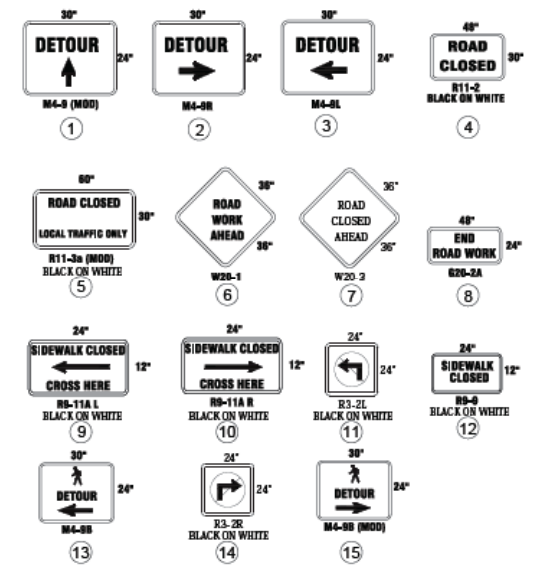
30"
DETOUR
24"
M4-8 (MOD)
1

30"
DETOUR
24"
M4-8R
2

30"
DETOUR
24"
M4-8L
3

48"
ROAD CLOSED
30"
R11-2
BLACK ON WHITE
4

60"
ROAD CLOSED
LOCAL TRAFFIC ONLY
30"
R11-3a (MOD)
BLACK ON WHITE
5

ROAD WORK AHEAD
36"
36"
W20-1
6

ROAD CLOSED AHEAD
36"
36"
W20-3
7

48"
END ROAD WORK
24"
G20-2A
8

24"
SIDEWALK CLOSED
CROSS HERE
12"
R9-11A L
BLACK ON WHITE
9

24"
SIDEWALK CLOSED
CROSS HERE
12"
R9-11A R
BLACK ON WHITE
10

24"
24"
R3-2L
BLACK ON WHITE
11

24"
SIDEWALK CLOSED
12"
R9-9
BLACK ON WHITE
12

30"
DETOUR
24"
M4-9B
13

24"
24"
R3-2R
BLACK ON WHITE
14

30"
DETOUR
24"
M4-9B (MOD)
15